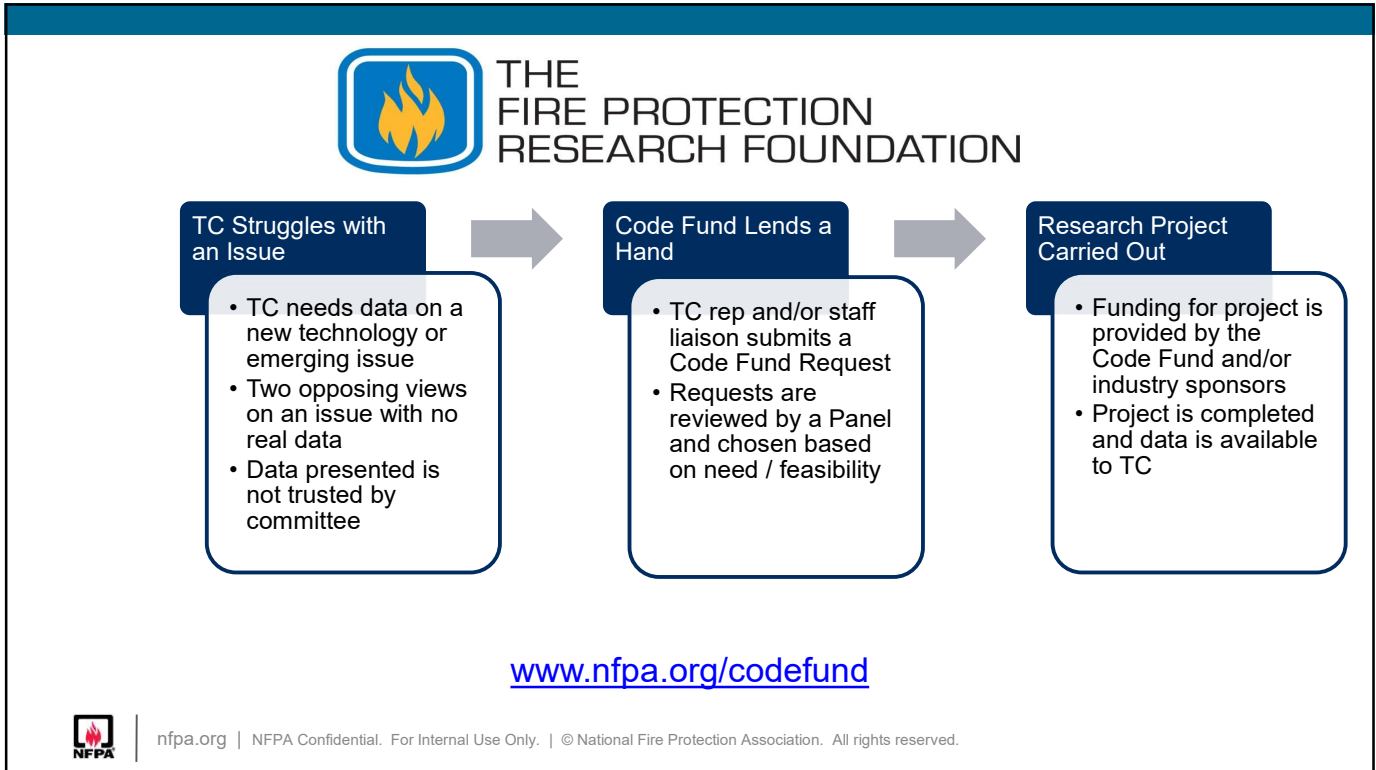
THE
FIRE PROTECTION
RESEARCH FOUNDATION

TC Struggles with an Issue

- TC needs data on a new technology or emerging issue
- Two opposing views on an issue with no real data
- Data presented is not trusted by committee

Code Fund Lends a Hand

- TC rep and/or staff liaison submits a Code Fund Request
- Requests are reviewed by a Panel and chosen based on need / feasibility

Research Project Carried Out

- Funding for project is provided by the Code Fund and/or industry sponsors
- Project is completed and data is available to TC

www.nfpa.org/codefund

NFPA

nfpa.org | NFPA Confidential. For Internal Use Only. | © National Fire Protection Association. All rights reserved.